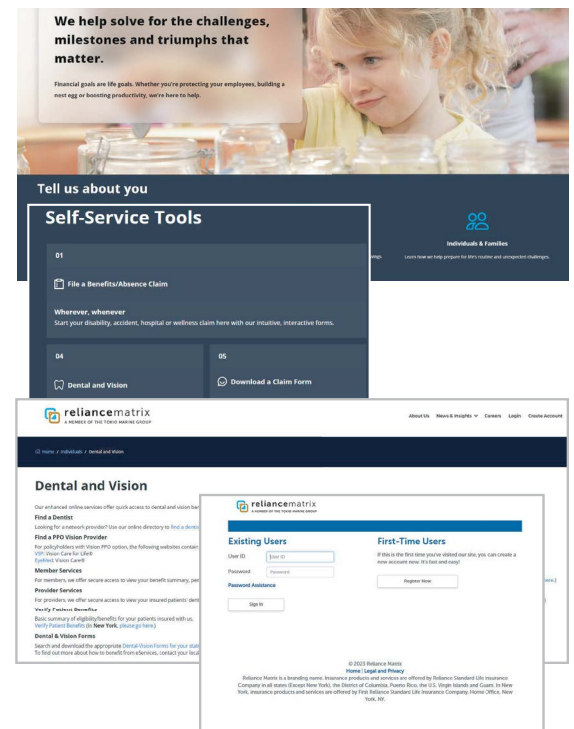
We help solve for the challenges, milestones and triumphs that matter.

Financial goals are life goals. Whether you're protecting your employees, building a nest egg or boosting productivity, we're here to help.

Tell us about you

Individuals & Families

Learn how we help prepare for life's routine and unexpected challenges.

Self-Service Tools

01

File a Benefits/Absence Claim

Wherever, whenever

Start your disability, accident, hospital or wellness claim here with our intuitive, interactive forms.

04

Dental and Vision

05

Download a Claim Form

reliancematrix
A MEMBER OF THE TOKIO MARINE GROUP

About Us News & Insights Careers Login Create Account

Home / Individuals / Dental and Vision

Dental and Vision

Our enhanced online services offer quick access to dental and vision be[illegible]

Find a Dentist

Looking for a network provider? Use our online directory to find a dentis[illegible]

Find a PPO Vision Provider

For policyholders with Vision PPO option, the following websites contain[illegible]

VSP: Vision Care for Life®
EyeMed: Vision Care®

Member Services

For members, we offer secure access to view your benefit summary, pe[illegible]

Provider Services

For providers, we offer secure access to view your insured patients' dent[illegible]

Verify Patient Benefits

Basic summary of eligibility/benefits for your patients insured with us.
Verify Patient Benefits (In New York, please go here.)

Dental & Vision Forms

Search and download the appropriate Dental Vision Forms for your stat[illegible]
To find out more about how to benefit from eServices, contact your loca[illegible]

reliancematrix
A MEMBER OF THE TOKIO MARINE GROUP

Existing Users

User ID
Password
Password Assistance
Sign In

First-Time Users

If this is the first time you've visited our site, you can create a new account now. It's fast and easy!

Register Now

© 2023 Reliance Matrix
Home | Legal and Privacy

Reliance Matrix is a branding name. Insurance products and services are offered by Reliance Standard Life Insurance Company in all states (Except New York), the District of Columbia, Puerto Rico, the U.S. Virgin Islands and Guam. In New York, insurance products and services are offered by First Reliance Standard Life Insurance Company, Home Office, New York, NY.